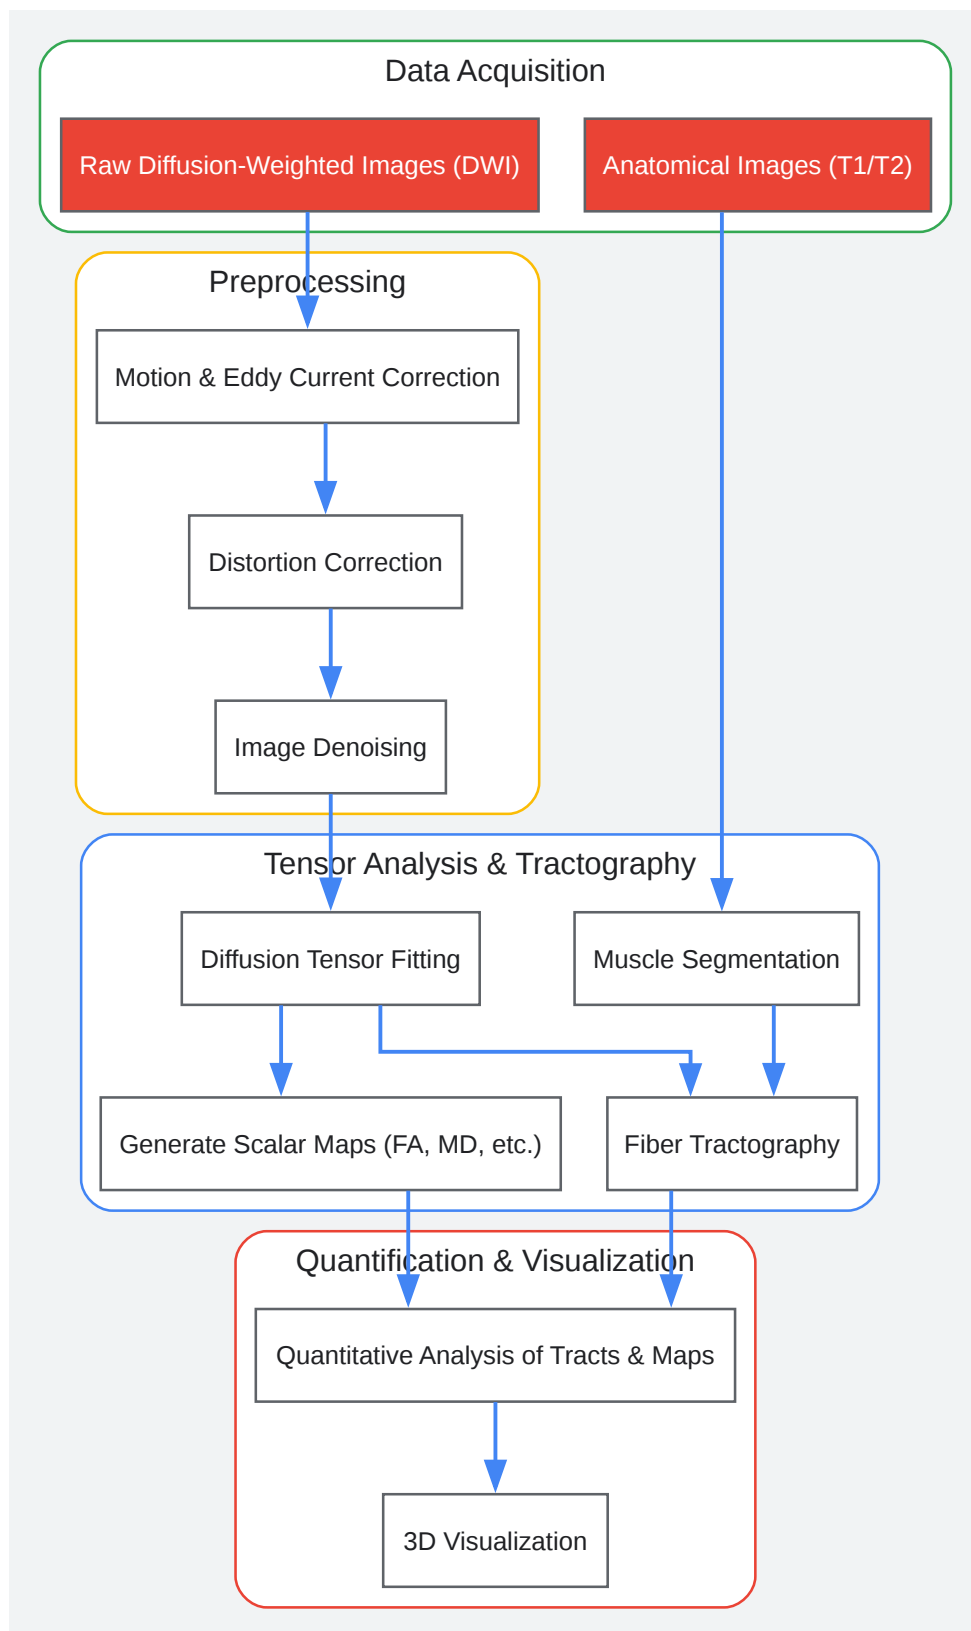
Data Acquisition

Raw Diffusion-Weighted Images (DWI)

Anatomical Images (T1/T2)

Preprocessing

Motion & Eddy Current Correction

Distortion Correction

Image Denoising

Tensor Analysis & Tractography

Diffusion Tensor Fitting

Muscle Segmentation

Generate Scalar Maps (FA, MD, etc.)

Fiber Tractography

Quantification & Visualization

Quantitative Analysis of Tracts & Maps

3D Visualization